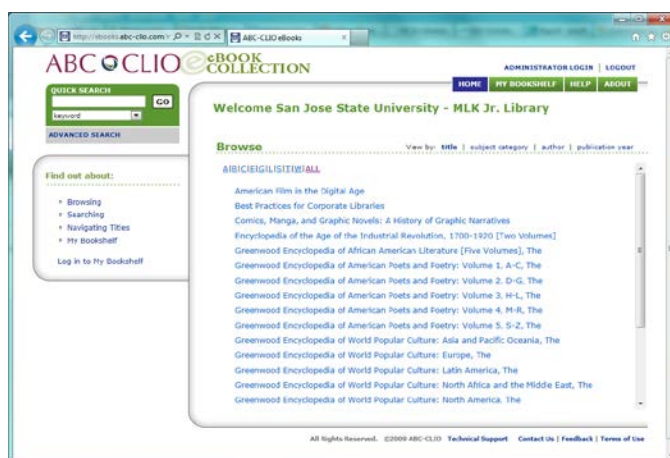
http://ebooks.abc-clio.com/ ABC-CLIO eBooks

ABC CLIO eBOOK COLLECTION

ADMINISTRATOR LOGIN | LOGOUT

HOME MY BOOKSHELF HELP ABOUT

QUICK SEARCH

GO

keyword

ADVANCED SEARCH

Welcome San Jose State University - MLK Jr. Library

Browse

View by: title | subject category | author | publication year

A|B|C|E|G|L|S|T|W|ALL

American Film in the Digital Age
Best Practices for Corporate Libraries
Comics, Manga, and Graphic Novels: A History of Graphic Narratives
Encyclopedia of the Age of the Industrial Revolution, 1700-1920 [Two Volumes]
Greenwood Encyclopedia of African American Literature [Five Volumes], The
Greenwood Encyclopedia of American Poets and Poetry: Volume 1, A-C, The
Greenwood Encyclopedia of American Poets and Poetry: Volume 2, D-G, The
Greenwood Encyclopedia of American Poets and Poetry: Volume 3, H-L, The
Greenwood Encyclopedia of American Poets and Poetry: Volume 4, M-R, The
Greenwood Encyclopedia of American Poets and Poetry: Volume 5, S-Z, The
Greenwood Encyclopedia of World Popular Culture: Asia and Pacific Oceania, The
Greenwood Encyclopedia of World Popular Culture: Europe, The
Greenwood Encyclopedia of World Popular Culture: Latin America, The
Greenwood Encyclopedia of World Popular Culture: North Africa and the Middle East, The
Greenwood Encyclopedia of World Popular Culture: North America, The

Find out about:

Browsing
Searching
Navigating Titles
My Bookshelf

Log in to My Bookshelf

All Rights Reserved. ©2009 ABC-CLIO Technical Support Contact Us | Feedback | Terms of Use